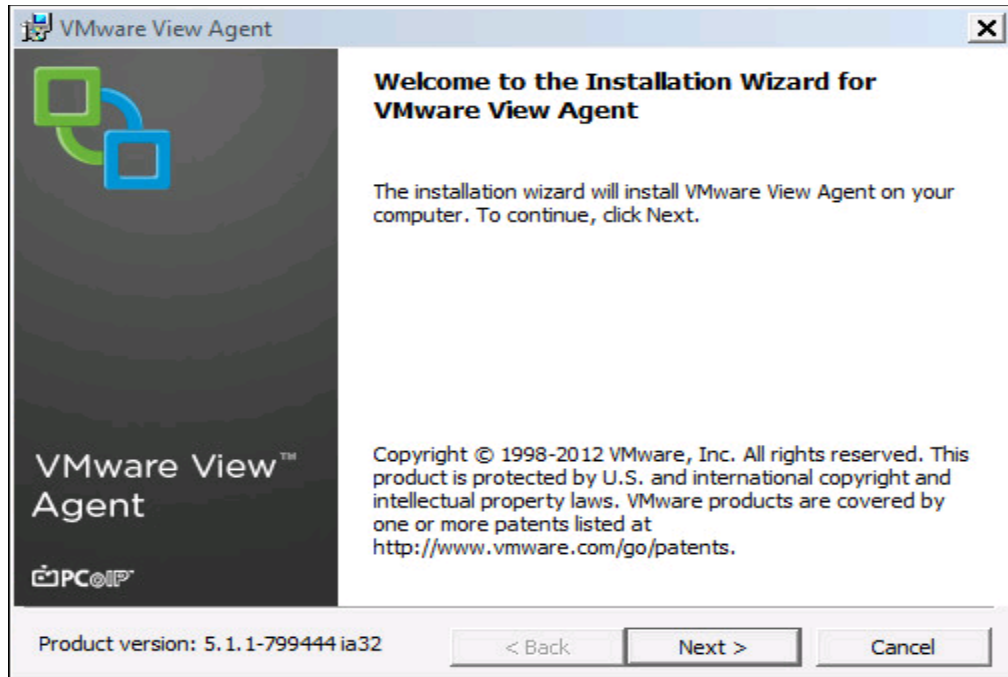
VMware View Agent

Welcome to the Installation Wizard for VMware View Agent

The installation wizard will install VMware View Agent on your computer. To continue, click Next.

VMware View™ Agent

PCoIP

Copyright © 1998-2012 VMware, Inc. All rights reserved. This product is protected by U.S. and international copyright and intellectual property laws. VMware products are covered by one or more patents listed at http://www.vmware.com/go/patents.

Product version: 5.1.1-799444 ia32

< Back

Next >

Cancel